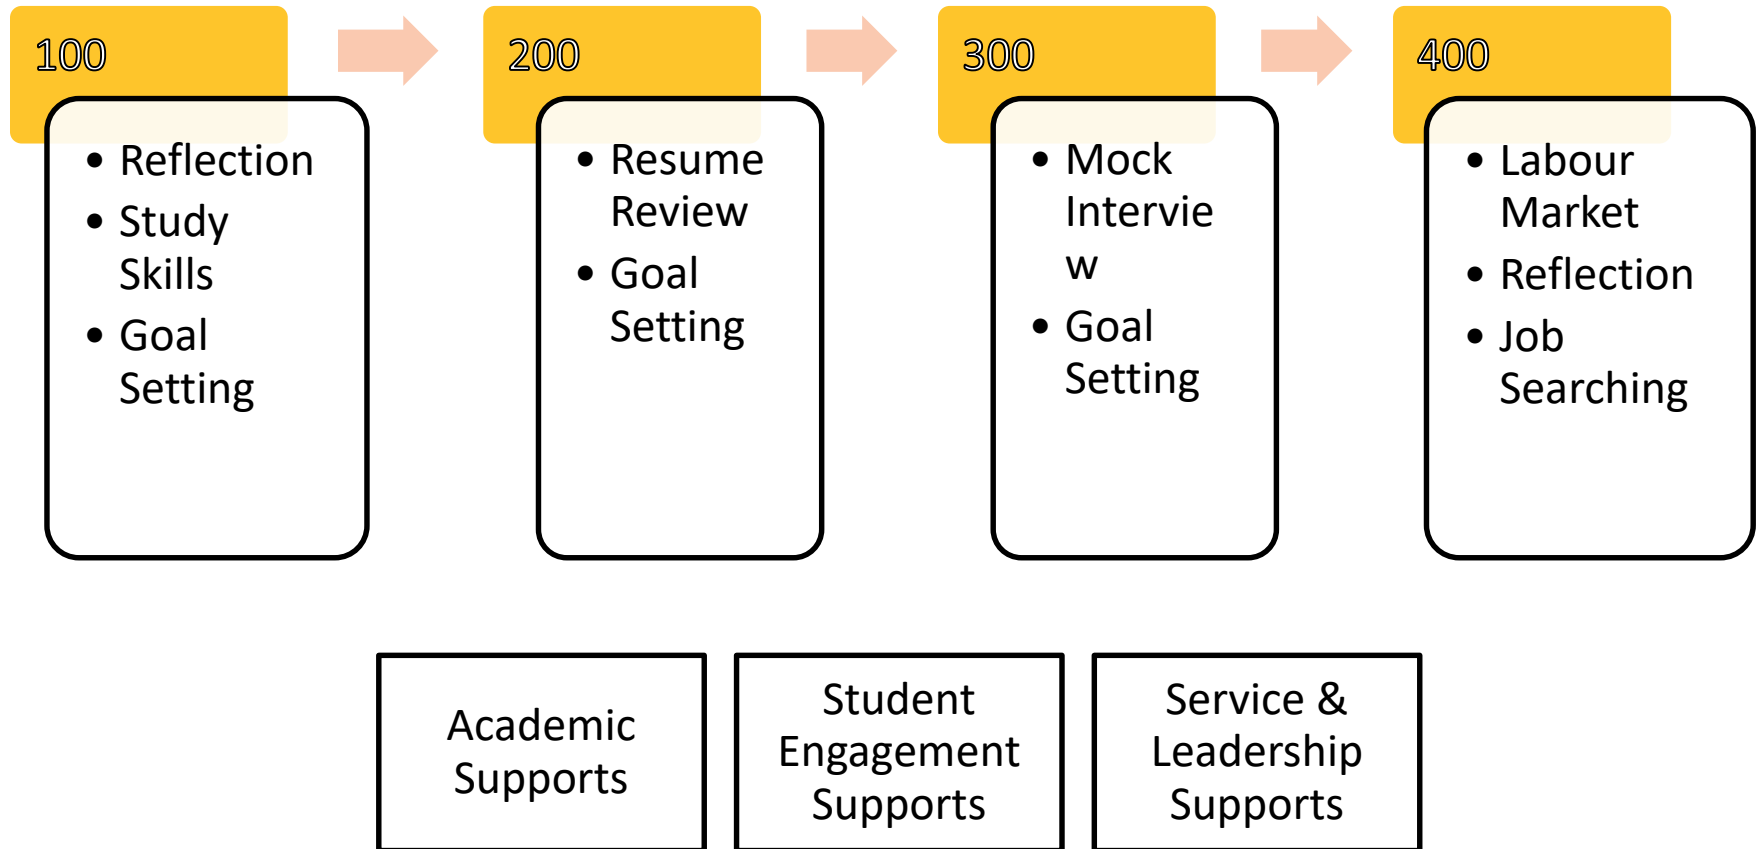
100

- Reflection
- Study Skills
- Goal Setting

200

- Resume Review
- Goal Setting

300

- Mock Intervie w
- Goal Setting

400

- Labour Market
- Reflection
- Job Searching

Academic Supports

Student Engagement Supports

Service & Leadership Supports